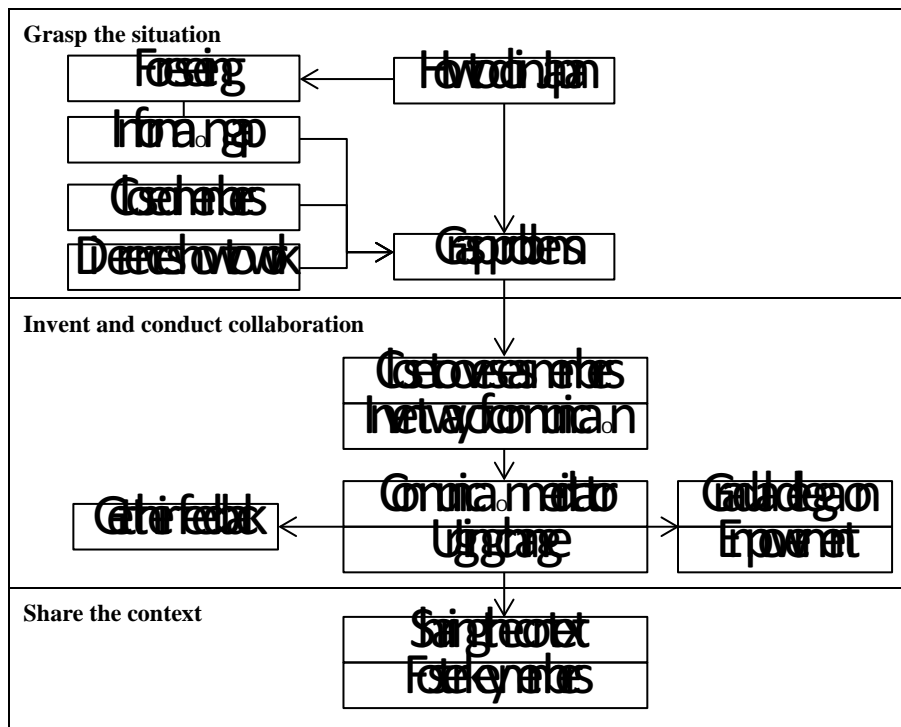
Grasp the situation

Foreseeing

How to work in Japan

Information gap

Close the members

Differences how to work

Grasp problems

Invent and conduct collaboration

Close to overseas members

Invent ways of communication

Communication mediator

Using change

Gather their feedback

Gradual delegation

Empowerment

Share the context

Sharing the context

Foster key members